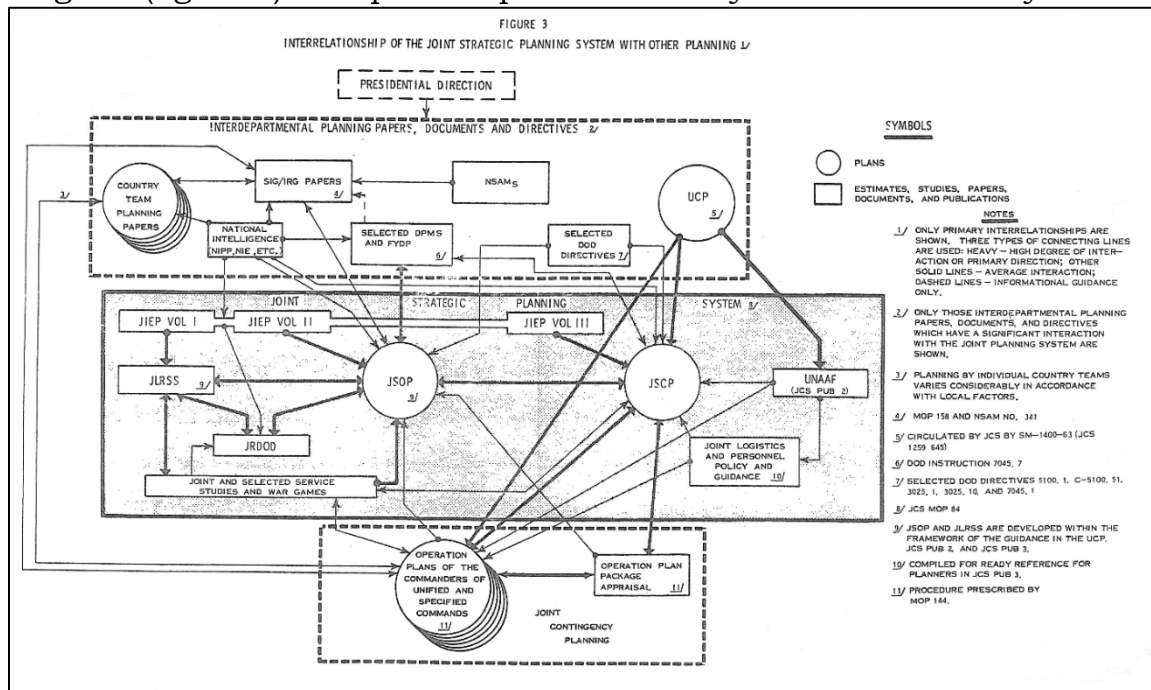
FIGURE 3

INTERRELATIONSHIP OF THE JOINT STRATEGIC PLANNING SYSTEM WITH OTHER PLANNING 1/

PRESIDENTIAL DIRECTION

INTERDEPARTMENTAL PLANNING PAPERS, DOCUMENTS AND DIRECTIVES 2/

3/

COUNTRY TEAM PLANNING PAPERS

SIG/IRG PAPERS 4/

NSAMS

UCP 5/

NATIONAL INTELLIGENCE (NIPP, NIE, ETC.)

SELECTED DPMS AND FYDP 6/

SELECTED DOD DIRECTIVES 7/

JOINT STRATEGIC PLANNING SYSTEM 8/

JIEP VOL I

JIEP VOL II

JIEP VOL III

JLRSS 9/

JSOP 9/

JSCP

UNAAF (JCS PUB 2)

JRDOD

JOINT LOGISTICS AND PERSONNEL POLICY AND GUIDANCE 10/

JOINT AND SELECTED SERVICE STUDIES AND WAR GAMES

OPERATION PLANS OF THE COMMANDERS OF UNIFIED AND SPECIFIED COMMANDS 11/

OPERATION PLAN PACKAGE APPRAISAL 11/

JOINT CONTINGENCY PLANNING

SYMBOLS

PLANS

ESTIMATES, STUDIES, PAPERS, DOCUMENTS, AND PUBLICATIONS

NOTES

1/ ONLY PRIMARY INTERRELATIONSHIPS ARE SHOWN. THREE TYPES OF CONNECTING LINES ARE USED: HEAVY – HIGH DEGREE OF INTERACTION OR PRIMARY DIRECTION; OTHER SOLID LINES – AVERAGE INTERACTION; DASHED LINES – INFORMATIONAL GUIDANCE ONLY.

2/ ONLY THOSE INTERDEPARTMENTAL PLANNING PAPERS, DOCUMENTS, AND DIRECTIVES WHICH HAVE A SIGNIFICANT INTERACTION WITH THE JOINT PLANNING SYSTEM ARE SHOWN.

3/ PLANNING BY INDIVIDUAL COUNTRY TEAMS VARIES CONSIDERABLY IN ACCORDANCE WITH LOCAL FACTORS.

4/ MOP 158 AND NSAM NO. 341

5/ CIRCULATED BY JCS BY SM–1400–63 (JCS 1259 645)

6/ DOD INSTRUCTION 7045. 7

7/ SELECTED DOD DIRECTIVES 5100. 1, C–5100. 51, 3025. 1, 3025. 10, AND 7045. 1

8/ JCS MOP 84

9/ JSOP AND JLRSS ARE DEVELOPED WITHIN THE FRAMEWORK OF THE GUIDANCE IN THE UCP, JCS PUB 2, AND JCS PUB 3.

10/ COMPILED FOR READY REFERENCE FOR PLANNERS IN JCS PUB 3.

11/ PROCEDURE PRESCRIBED BY MOP 144.